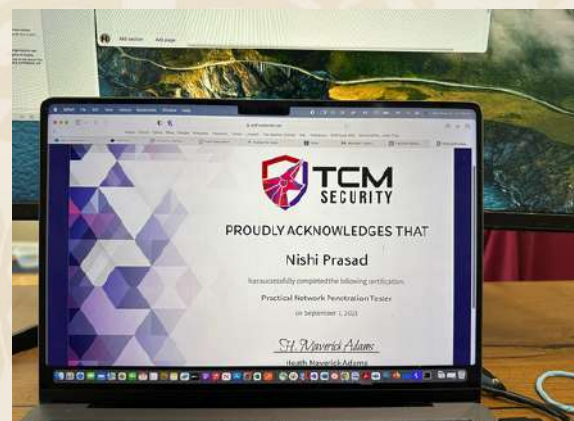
Add section Add page

TCM SECURITY

PROUDLY ACKNOWLEDGES THAT

Nishi Prasad

has successfully completed the following certification:

Practical Network Penetration Tester

on September 1, 2023

H. Maverick Adams

Heath Maverick Adams